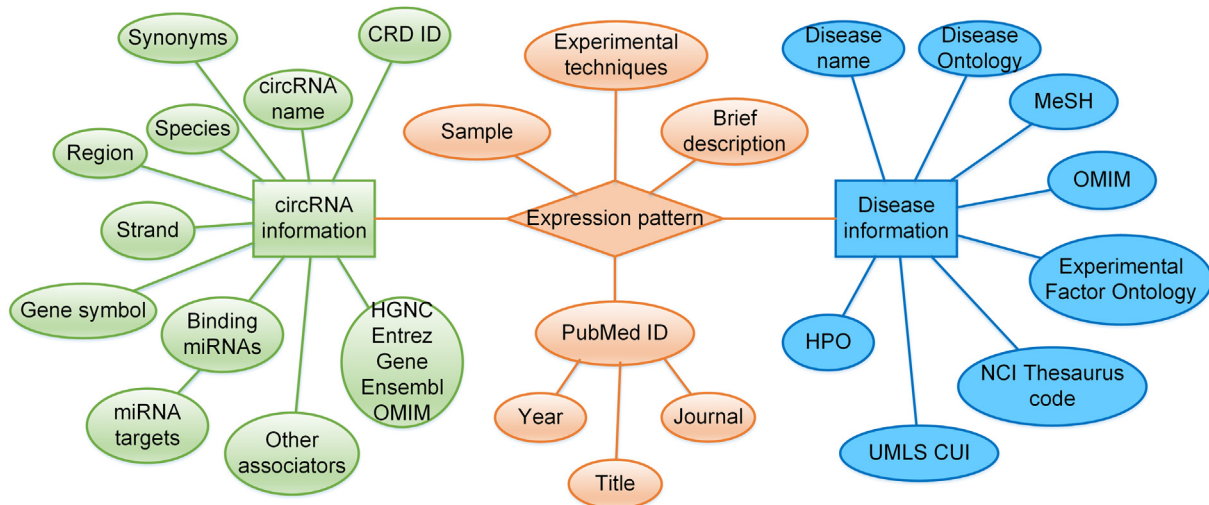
Synonyms

CRD ID

circRNA name

Species

Region

circRNA information

Strand

Gene symbol

Binding miRNAs

HGNC Entrez Gene Ensembl OMIM

miRNA targets

Other associators

Experimental techniques

Sample

Brief description

Expression pattern

PubMed ID

Year

Journal

Title

Disease name

Disease Ontology

MeSH

OMIM

Disease information

Experimental Factor Ontology

HPO

NCI Thesaurus code

UMLS CUI